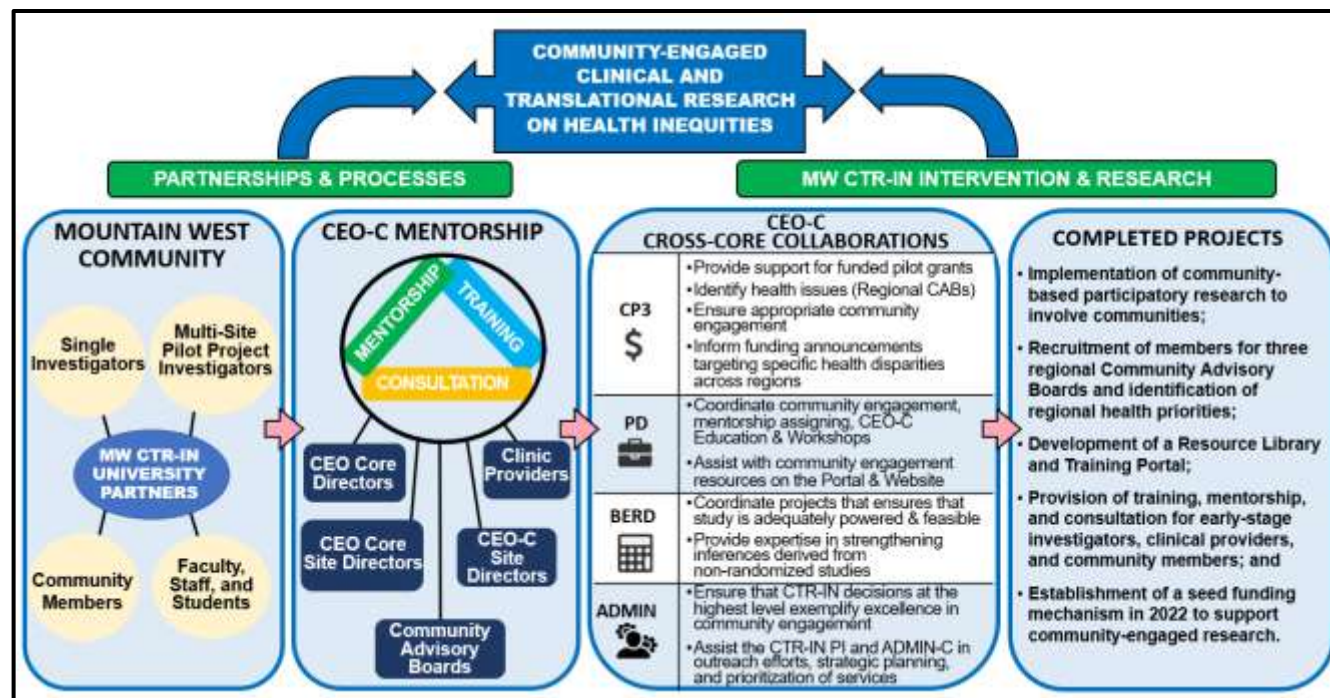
COMMUNITY-ENGAGED CLINICAL AND TRANSLATIONAL RESEARCH ON HEALTH INEQUITIES

PARTNERSHIPS & PROCESSES

MW CTR-IN INTERVENTION & RESEARCH

MOUNTAIN WEST COMMUNITY

Single Investigators

Multi-Site Pilot Project Investigators

MW CTR-IN UNIVERSITY PARTNERS

Community Members

Faculty, Staff, and Students

CEO-C MENTORSHIP

MENTORSHIP

TRAINING

CONSULTATION

CEO Core Directors

Clinic Providers

CEO Core Site Directors

CEO-C Site Directors

Community Advisory Boards

CEO-C CROSS-CORE COLLABORATIONS

| | |
|---|---|
| CP3 $ | •Provide support for funded pilot grants •Identify health issues (Regional CABs) •Ensure appropriate community engagement •Inform funding announcements targeting specific health disparities across regions |
| PD | •Coordinate community engagement, mentorship assigning, CEO-C Education & Workshops •Assist with community engagement resources on the Portal & Website |
| BERD | •Coordinate projects that ensures that study is adequately powered & feasible •Provide expertise in strengthening inferences derived from non-randomized studies |
| ADMIN | •Ensure that CTR-IN decisions at the highest level exemplify excellence in community engagement •Assist the CTR-IN PI and ADMIN-C in outreach efforts, strategic planning, and prioritization of services |

COMPLETED PROJECTS

• Implementation of community-based participatory research to involve communities;

• Recruitment of members for three regional Community Advisory Boards and identification of regional health priorities;

• Development of a Resource Library and Training Portal;

• Provision of training, mentorship, and consultation for early-stage investigators, clinical providers, and community members; and

• Establishment of a seed funding mechanism in 2022 to support community-engaged research.